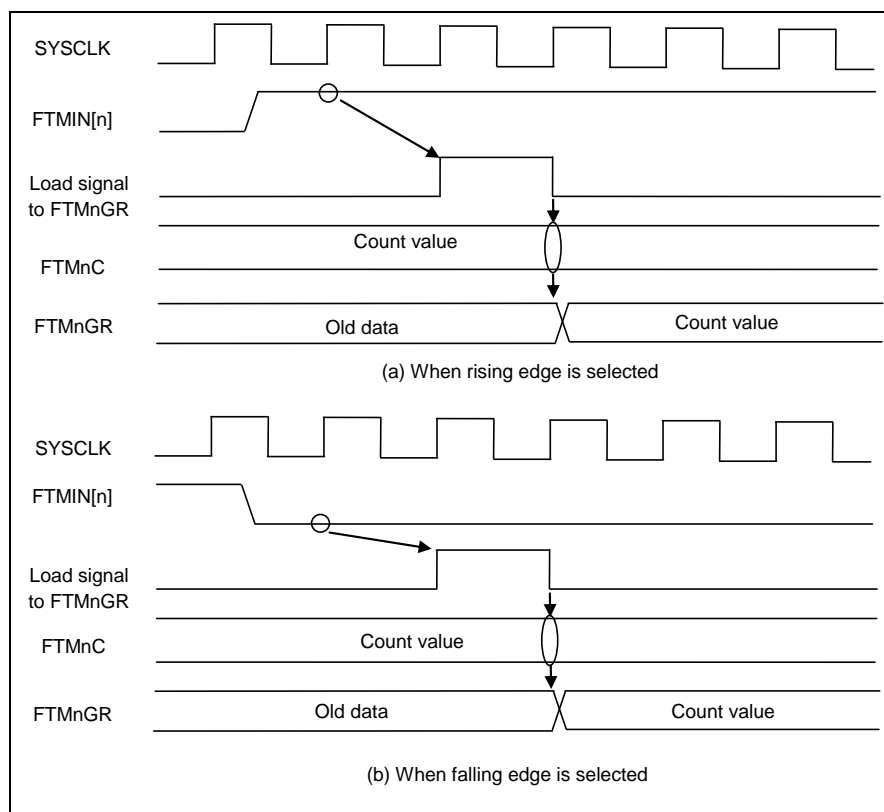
SYSCLK

FTMIN[n]

Load signal to FTMnGR

Count value

FTMnC

FTMnGR

Old data

Count value

(a) When rising edge is selected

SYSCLK

FTMIN[n]

Load signal to FTMnGR

FTMnC

Count value

FTMnGR

Old data

Count value

(b) When falling edge is selected